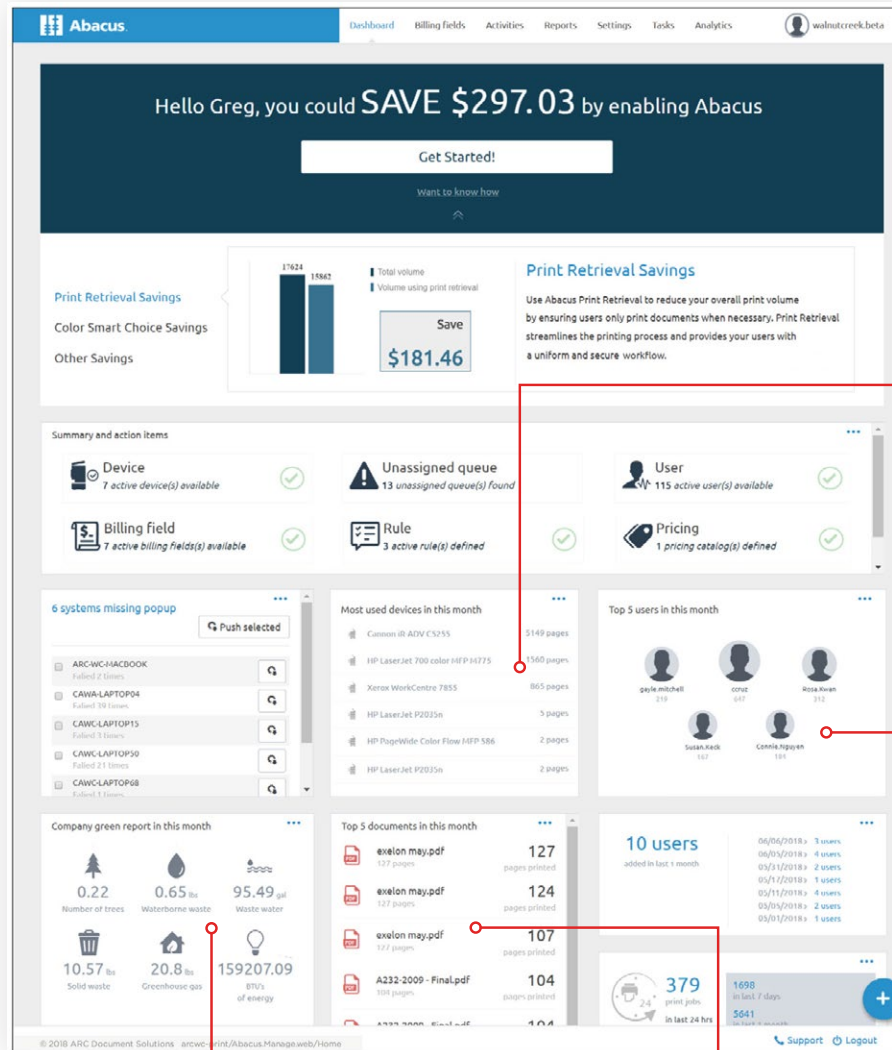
Abacus

Dashboard Billing fields Activities Reports Settings Tasks Analytics walnutcreek.beta

Hello Greg, you could SAVE $297.03 by enabling Abacus

Get Started!

Want to know how

Print Retrieval Savings
Color Smart Choice Savings
Other Savings

17624 15862
Total volume
Volume using print retrieval

Save
$181.46

Print Retrieval Savings

Use Abacus Print Retrieval to reduce your overall print volume by ensuring users only print documents when necessary. Print Retrieval streamlines the printing process and provides your users with a uniform and secure workflow.

Summary and action items

Device
7 active device(s) available

Unassigned queue
13 unassigned queue(s) found

User
115 active user(s) available

Billing field
7 active billing field(s) available

Rule
3 active rule(s) defined

Pricing
1 pricing catalog(s) defined

6 systems missing popup
Push selected

ARC-WC-MACBOOK
Failed 2 times
CAWA-LAPTOP04
Failed 39 times
CAWC-LAPTOP15
Failed 3 times
CAWC-LAPTOP50
Failed 21 times
CAWC-LAPTOP68
Failed 1 times

Most used devices in this month

| Canon iR ADV C5255 | 5149 pages |
|---|---|
| HP LaserJet 700 color MFP M775 | 1560 pages |
| Xerox WorkCentre 7855 | 865 pages |
| HP LaserJet P2035n | 5 pages |
| HP PageWide Color Flow MFP 586 | 2 pages |
| HP LaserJet P2035n | 2 pages |

Top 5 users in this month

gayle.mitchell 218
ccruz 647
Rosa.Kwan 312
Susan.Keck 167
Connie.Nguyen 189

Company green report in this month

0.22 Number of trees
0.65 lbs Waterborne waste
95.49 gal Waste water
10.57 lbs Solid waste
20.8 lbs Greenhouse gas
159207.09 BTU's of energy

Top 5 documents in this month

exelon may.pdf 127 pages — 127 pages printed
exelon may.pdf 127 pages — 124 pages printed
exelon may.pdf — 107 pages printed
A232-2009 - Final.pdf 104 pages — 104 pages printed
A232-2009 - Final.pdf — 104

10 users
added in last 1 month

06/06/2018 › 3 users
06/03/2018 › 4 users
05/31/2018 › 2 users
05/17/2018 › 1 users
05/11/2018 › 4 users
05/05/2018 › 2 users
05/01/2018 › 1 users

24
379 print jobs in last 24 hrs

1698 in last 7 days
5641 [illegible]

© 2018 ARC Document Solutions arcwc-print/Abacus.Manage.web/Home

Support Logout